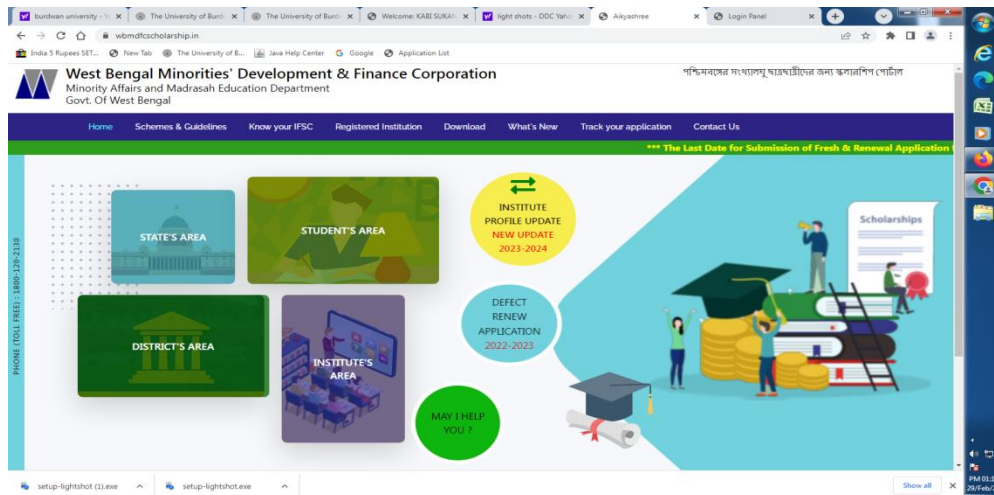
burdwan university - Y × The University of Burd × The University of Burd × Welcome: KABI SUKAN × light shots - DDC Yah × Aikyashree × Login Panel ×

wbmdfcscholarship.in

India 5 Rupees SET... New Tab The University of B... Java Help Center Google Application List

West Bengal Minorities' Development & Finance Corporation
Minority Affairs and Madrasah Education Department
Govt. Of West Bengal

পশ্চিমবঙ্গের সংখ্যালঘু ছাত্রছাত্রীদের জন্য স্কলারশিপ পোর্টাল

Home Schemes & Guidelines Know your IFSC Registered Institution Download What's New Track your application Contact Us

*** The Last Date for Submission of Fresh & Renewal Application

PHONE (TOLL FREE) : 1800-120-2130

STATE'S AREA

STUDENT'S AREA

INSTITUTE PROFILE UPDATE
NEW UPDATE
2023-2024

Scholarships

DISTRICT'S AREA

INSTITUTE'S AREA

DEFECT RENEW APPLICATION
2022-2023

MAY I HELP YOU ?

setup-lightshot (1).exe setup-lightshot.exe

Show all

PM 01:0
29/Feb/